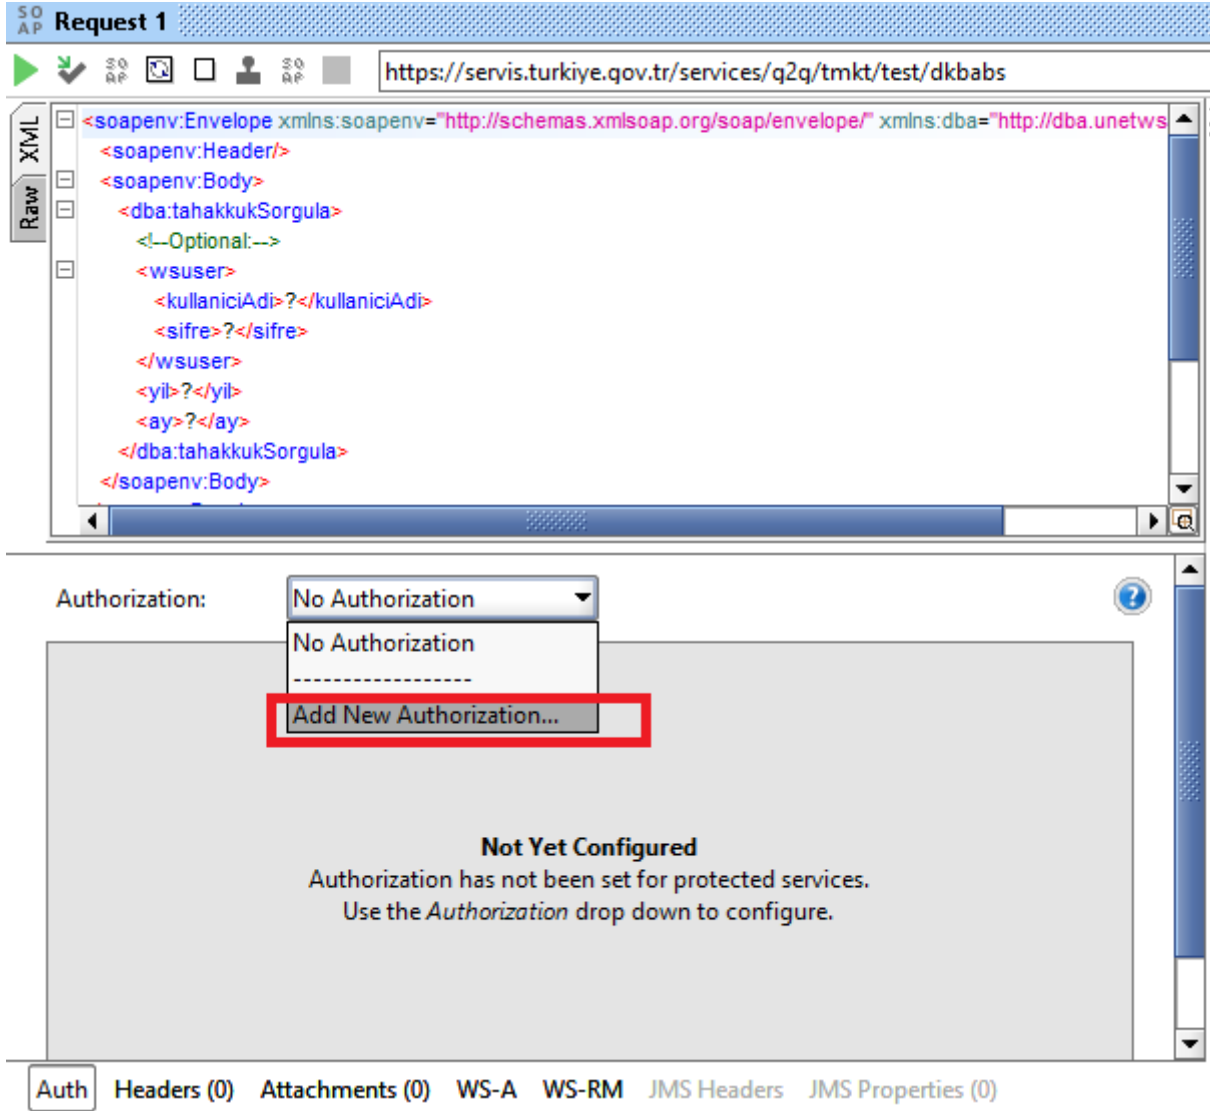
SO AP Request 1

https://servis.turkiye.gov.tr/services/g2g/tmkt/test/dkbabs

XML
Raw

<soapenv:Envelope xmlns:soapenv="http://schemas.xmlsoap.org/soap/envelope/" xmlns:dba="http://dba.unetws
<soapenv:Header/>
<soapenv:Body>
<dba:tahakkukSorgula>
<!--Optional:-->
<wsuser>
<kullaniciAdi>?</kullaniciAdi>
<sifre>?</sifre>
</wsuser>
<yil>?</yil>
<ay>?</ay>
</dba:tahakkukSorgula>
</soapenv:Body>

Authorization: No Authorization

No Authorization
------------------
Add New Authorization...

Not Yet Configured
Authorization has not been set for protected services.
Use the Authorization drop down to configure.

Auth Headers (0) Attachments (0) WS-A WS-RM JMS Headers JMS Properties (0)